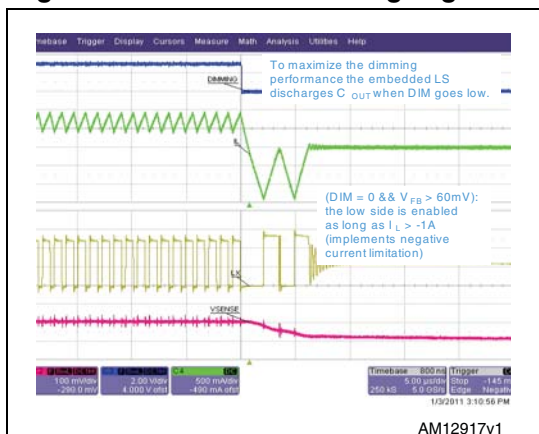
imebase Trigger Display Cursors Measure Math Analysis Utilities Help

To maximize the dimming performance the embedded LS discharges $C_{OUT}$ when DIM goes low.

DIMMING

$I_L$

(DIM = 0 && $V_{FB}$ > 60mV): the low side is enabled as long as $I_L$ > -1A (implements negative current limitation)

LX

VSENSE

100 mV/div -290.0 mV

2.00 V/div 4.000 V ofst

C4 DC 500 mA/div -490 mA ofst

Timebase 800 ns 5.00 µs/div 250 kS 5.0 GS/s

Trigger Stop -145 m Edge Negati

1/3/2011 3:10:56 PM

AM12917v1